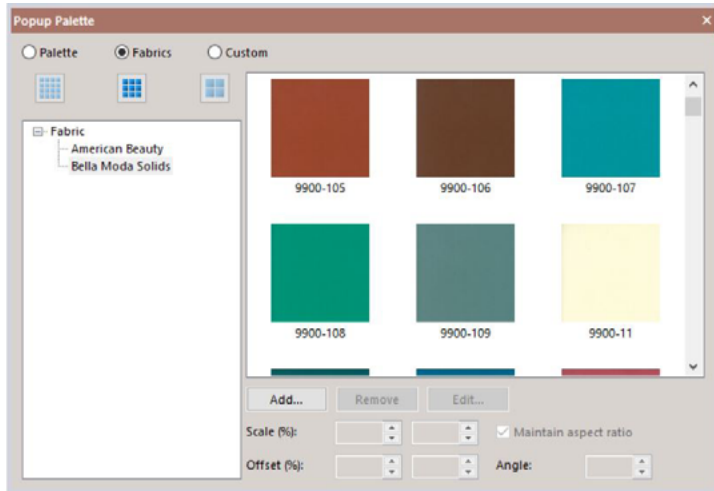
Popup Palette

Palette
Fabrics
Custom

Fabric
American Beauty
Bella Moda Solids

9900-105
9900-106
9900-107
9900-108
9900-109
9900-11

Add...
Remove
Edit...

Scale (%):
Maintain aspect ratio
Offset (%):
Angle: